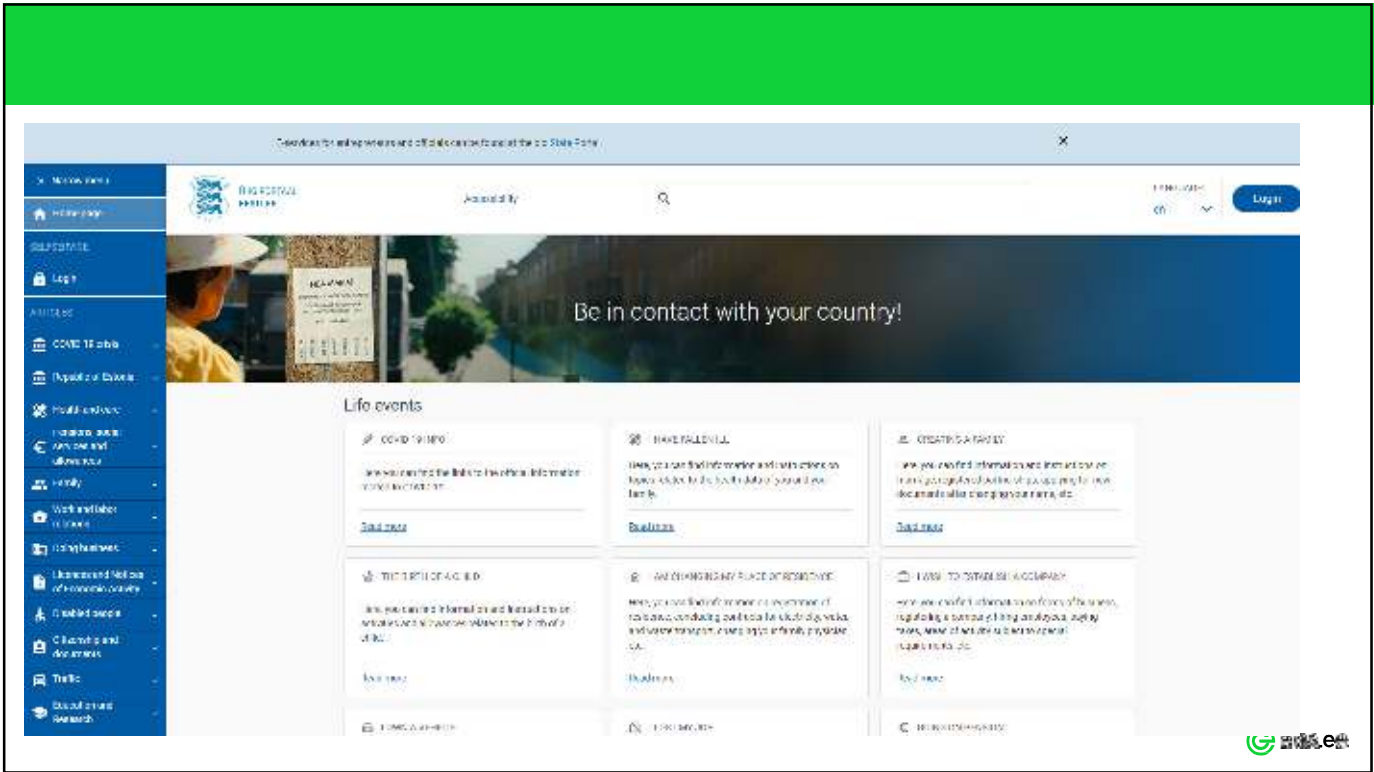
E-services for entrepreneurs and officials can be found at the old State Portal

×

Minimize menu

Home page

SELF-SERVICE

Login

ARTICLES

COVID-19 crisis

Republic of Estonia

Health and care

Pensions, social services and allowances

Family

Work and labor relations

Doing business

Licences and Notices of economic activity

Disabled people

Citizenship and documents

Traffic

Education and Research

STATE PORTAL EESTI.EE

Accessibility

LANGUAGE

en

Log in

Be in contact with your country!

Life events

COVID-19 INFO

Here you can find the links to the official information related to COVID-19.

Read more

I HAVE FALLEN ILL

Here, you can find information and instructions on topics related to the health state of you and your family.

Read more

CREATING A FAMILY

Here you can find information and instructions on marriage, registration of partnership, applying for new documents after changing your name, etc.

Read more

THE BIRTH OF A CHILD

Here you can find information and instructions on activities and allowances related to the birth of a child.

Read more

I AM CHANGING MY PLACE OF RESIDENCE

Here, you can find information on registration of residence, conducting searches for a building, works, and waste transport, changing your family physician, etc.

Read more

I WISH TO ESTABLISH A COMPANY

Here you can find information on forms of business, registering a company, hiring employees, paying taxes, areas of activity subject to special requirements, etc.

Read more

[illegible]

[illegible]

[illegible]

eesti.ee